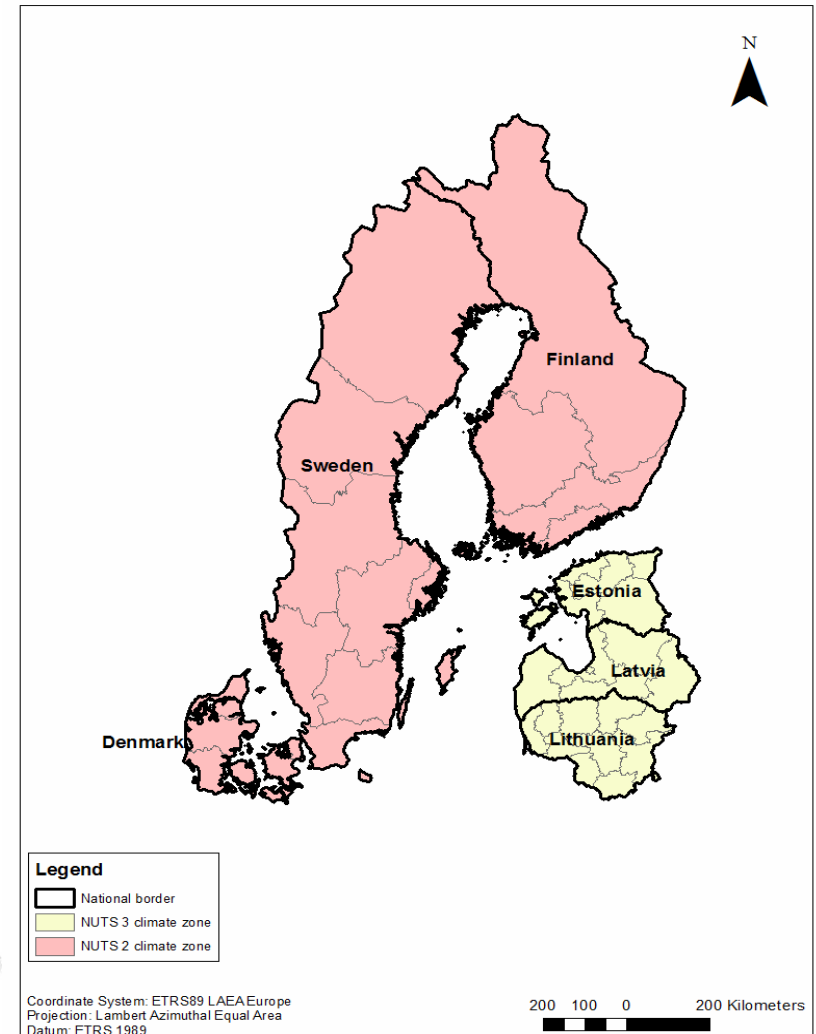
N

Finland

Sweden

Estonia

Latvia

Denmark

Lithuania

Legend
National border
NUTS 3 climate zone
NUTS 2 climate zone

Coordinate System: ETRS89 LAEA Europe
Projection: Lambert Azimuthal Equal Area
Datum: ETRS 1989

200 100 0 200 Kilometers